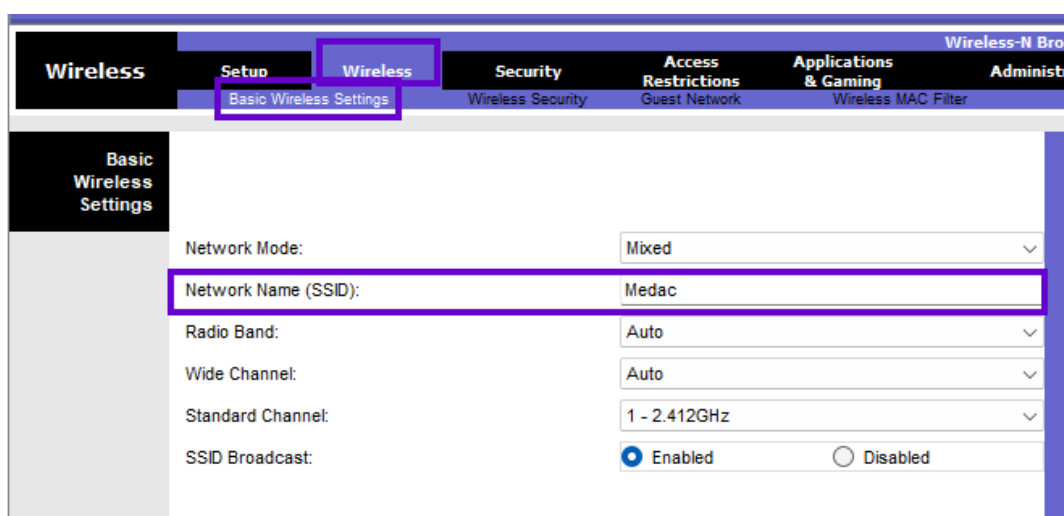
Wireless-N Bro

Wireless

Setup
Wireless
Security
Access Restrictions
Applications & Gaming
Administ

Basic Wireless Settings
Wireless Security
Guest Network
Wireless MAC Filter

Basic Wireless Settings

| | |
|---|---|
| Network Mode: | Mixed |
| Network Name (SSID): | Medac |
| Radio Band: | Auto |
| Wide Channel: | Auto |
| Standard Channel: | 1 - 2.412GHz |
| SSID Broadcast: | Enabled Disabled |